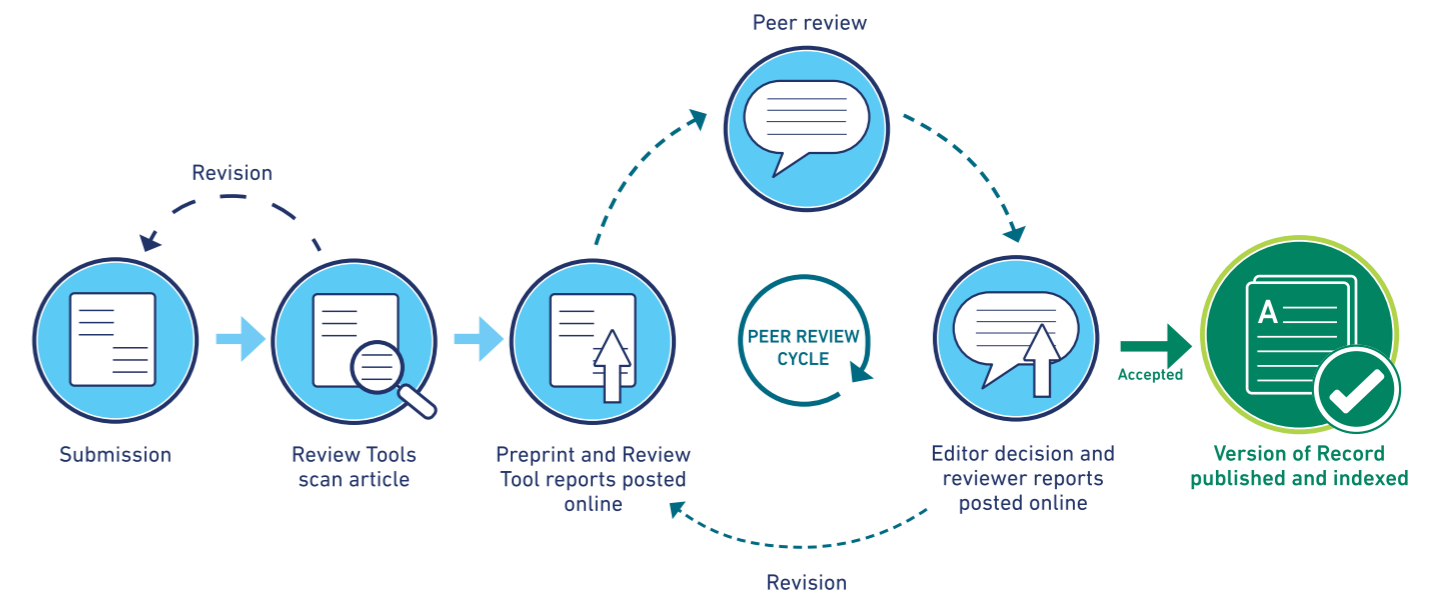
Peer review

Revision

Submission

Review Tools scan article

Preprint and Review Tool reports posted online

PEER REVIEW CYCLE

Editor decision and reviewer reports posted online

Accepted

A

Version of Record published and indexed

Revision